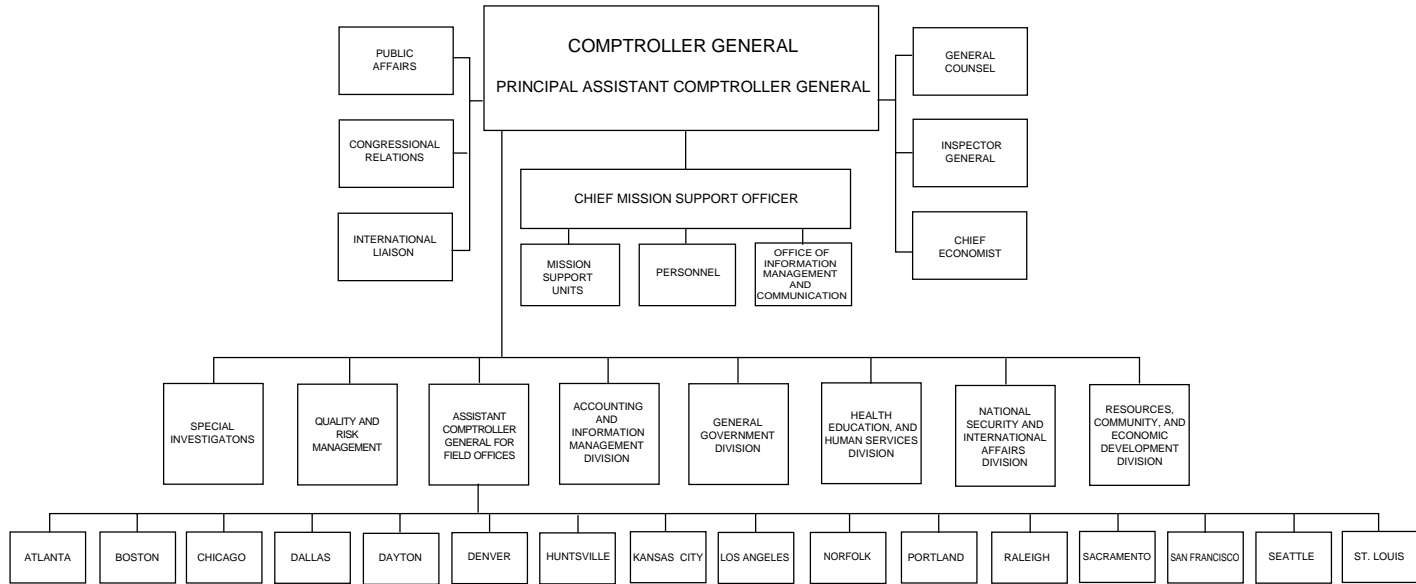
COMPTROLLER GENERAL

PRINCIPAL ASSISTANT COMPTROLLER GENERAL

PUBLIC AFFAIRS

CONGRESSIONAL RELATIONS

INTERNATIONAL LIAISON

GENERAL COUNSEL

INSPECTOR GENERAL

CHIEF ECONOMIST

CHIEF MISSION SUPPORT OFFICER

MISSION SUPPORT UNITS

PERSONNEL

OFFICE OF INFORMATION MANAGEMENT AND COMMUNICATION

SPECIAL INVESTIGATONS

QUALITY AND RISK MANAGEMENT

ASSISTANT COMPTROLLER GENERAL FOR FIELD OFFICES

ACCOUNTING AND INFORMATION MANAGEMENT DIVISION

GENERAL GOVERNMENT DIVISION

HEALTH EDUCATION, AND HUMAN SERVICES DIVISION

NATIONAL SECURITY AND INTERNATIONAL AFFAIRS DIVISION

RESOURCES, COMMUNITY, AND ECONOMIC DEVELOPMENT DIVISION

ATLANTA

BOSTON

CHICAGO

DALLAS

DAYTON

DENVER

HUNTSVILLE

KANSAS CITY

LOS ANGELES

NORFOLK

PORTLAND

RALEIGH

SACRAMENTO

SAN FRANCISCO

SEATTLE

ST. LOUIS